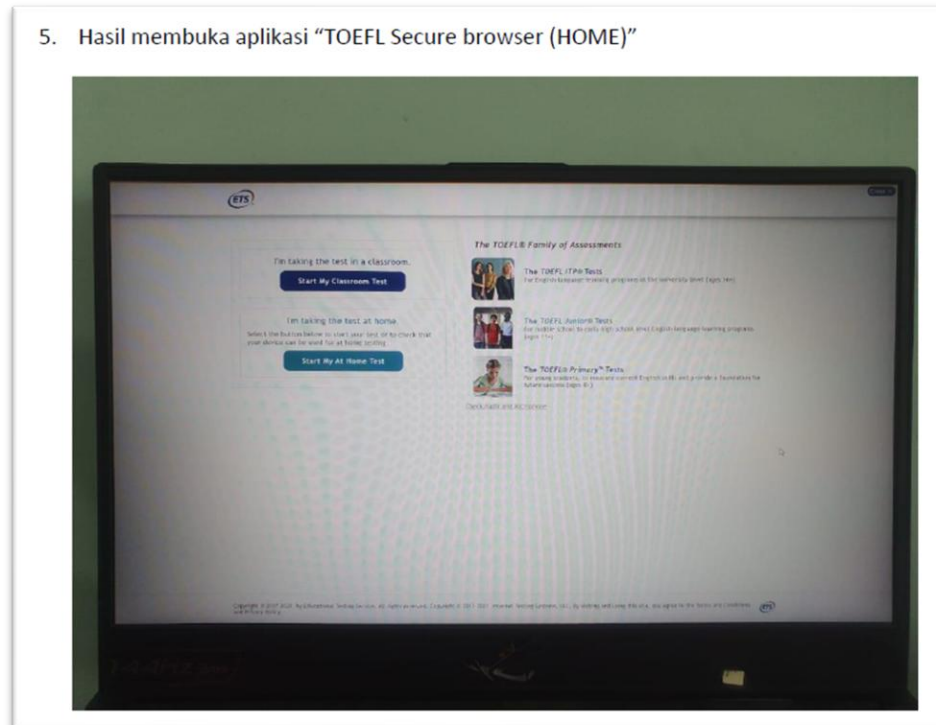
5. Hasil membuka aplikasi "TOEFL Secure browser (HOME)"

ETS

I'm taking the test in a classroom.

Start My Classroom Test

I'm taking the test at home.

Select the button below to start your test or to check that your device can be used for at home testing.

Start My At Home Test

The TOEFL® Family of Assessments

The TOEFL ITP® Tests
For English-language training programs at the university level (ages 16+)

The TOEFL Junior® Tests
For middle school to early high school-level English-language learning programs (ages 11+)

The TOEFL® Primary™ Tests
For young students, to measure overall English skills and provide a foundation for future success (ages 8+)

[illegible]

Copyright © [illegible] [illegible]

ETS

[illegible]